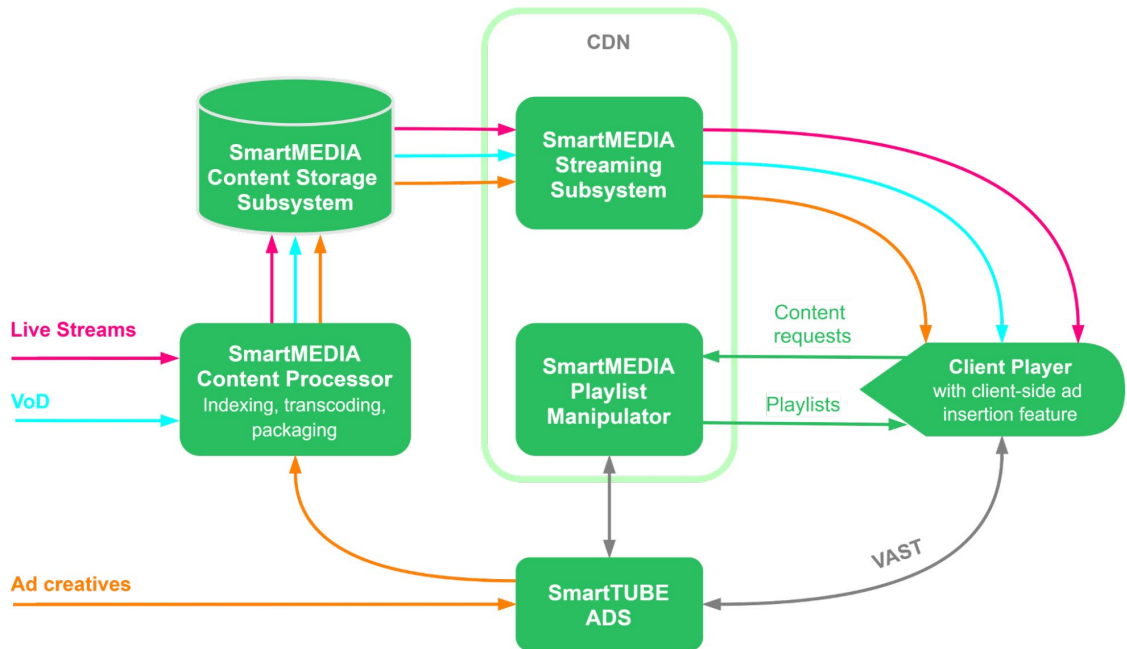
CDN

SmartMEDIA Content Storage Subsystem

SmartMEDIA Streaming Subsystem

Live Streams

VoD

SmartMEDIA Content Processor
Indexing, transcoding, packaging

SmartMEDIA Playlist Manipulator

Content requests

Playlists

Client Player
with client-side ad insertion feature

VAST

Ad creatives

SmartTUBE ADS